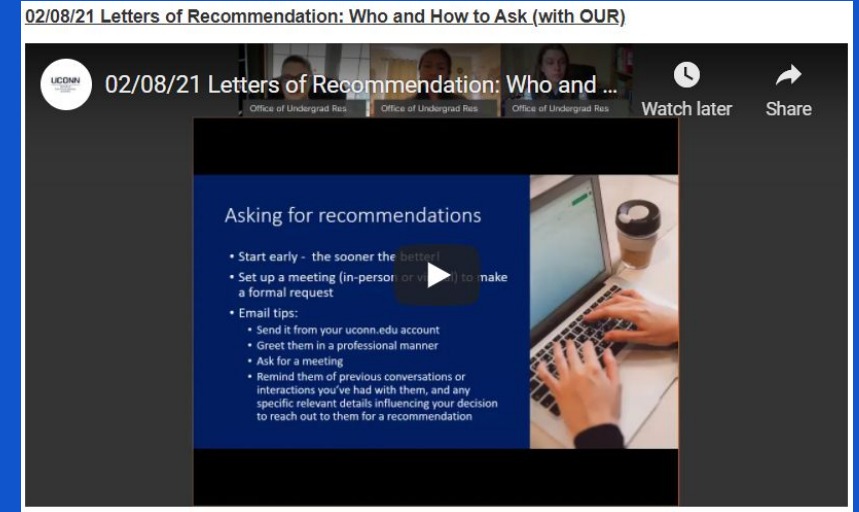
02/08/21 Letters of Recommendation: Who and How to Ask (with OUR)

UCONN

02/08/21 Letters of Recommendation: Who and ...

Office of Undergrad Res

Office of Undergrad Res

Office of Undergrad Res

Watch later

Share

Asking for recommendations

• Start early - the sooner the better!

• Set up a meeting (in-person or v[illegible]) to make a formal request

• Email tips:

• Send it from your uconn.edu account

• Greet them in a professional manner

• Ask for a meeting

• Remind them of previous conversations or interactions you've had with them, and any specific relevant details influencing your decision to reach out to them for a recommendation